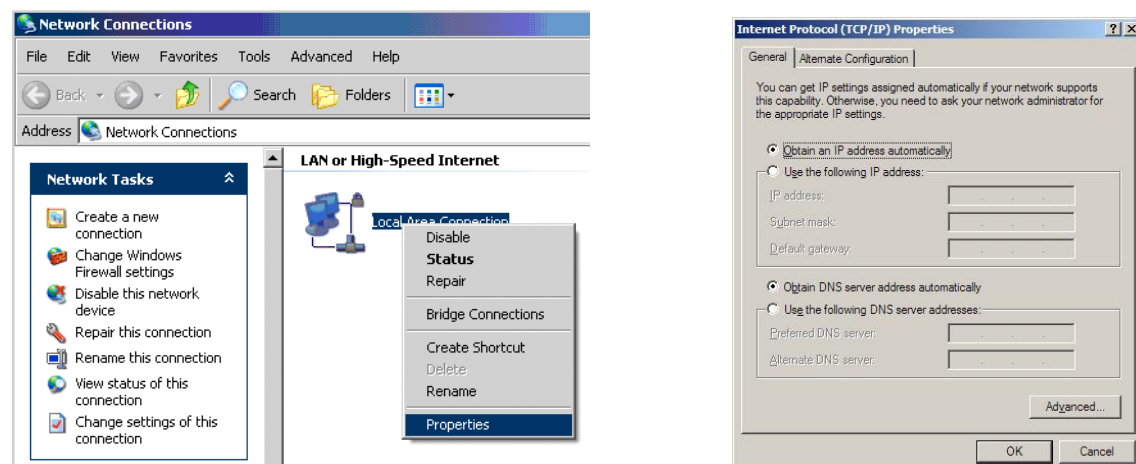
Network Connections

File Edit View Favorites Tools Advanced Help

Back Search Folders

Address Network Connections

Network Tasks

Create a new connection
Change Windows Firewall settings
Disable this network device
Repair this connection
Rename this connection
View status of this connection
Change settings of this connection

LAN or High-Speed Internet

Local Area Connection

Disable
Status
Repair
Bridge Connections
Create Shortcut
Delete
Rename
Properties

Internet Protocol (TCP/IP) Properties ? X

General Alternate Configuration

You can get IP settings assigned automatically if your network supports this capability. Otherwise, you need to ask your network administrator for the appropriate IP settings.

Obtain an IP address automatically
Use the following IP address:
IP address:
Subnet mask:
Default gateway:

Obtain DNS server address automatically
Use the following DNS server addresses:
Preferred DNS server:
Alternate DNS server:

Advanced...

OK Cancel